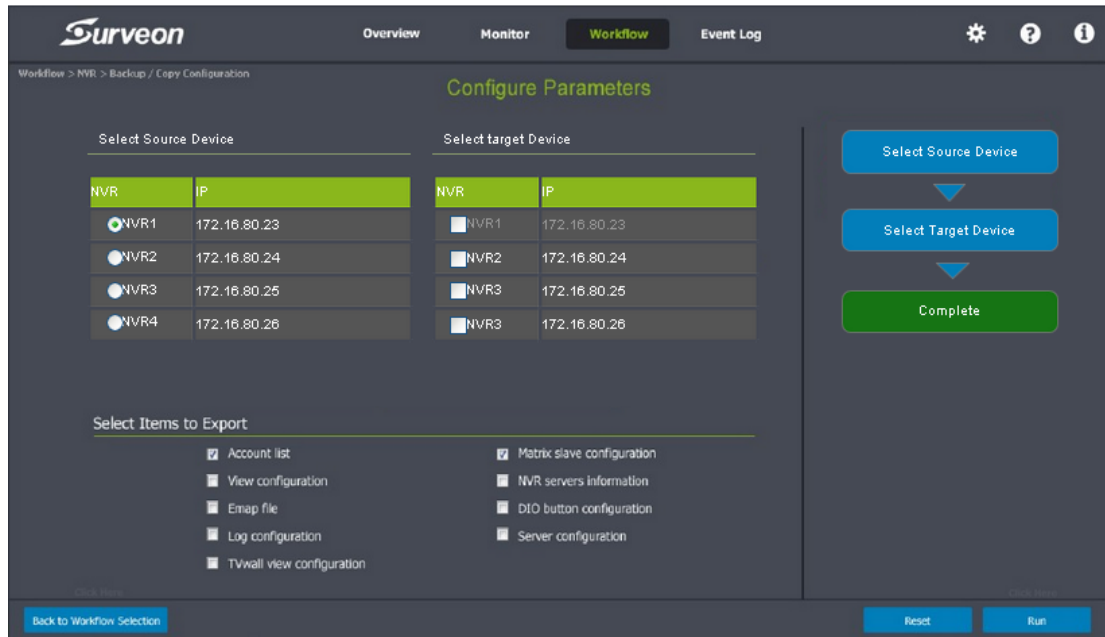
Surveon

Overview Monitor Workflow Event Log

Workflow > NVR > Backup / Copy Configuration

Configure Parameters

Select Source Device

| NVR | IP |
|---|---|
| NVR1 | 172.16.80.23 |
| NVR2 | 172.16.80.24 |
| NVR3 | 172.16.80.25 |
| NVR4 | 172.16.80.26 |

Select target Device

| NVR | IP |
|---|---|
| NVR1 | 172.16.80.23 |
| NVR2 | 172.16.80.24 |
| NVR3 | 172.16.80.25 |
| NVR3 | 172.16.80.26 |

Select Source Device

Select Target Device

Complete

Select Items to Export

Account list
View configuration
Emap file
Log configuration
TVwall view configuration

Matrix slave configuration
NVR servers information
DIO button configuration
Server configuration

Back to Workflow Selection

Reset

Run